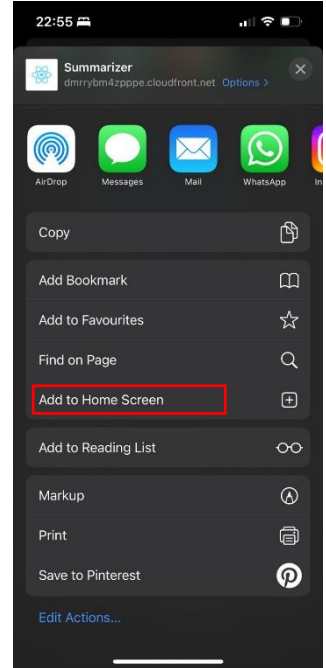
22:55

Summarizer
dmrrybm4zpppe.cloudfront.net Options >

AirDrop
Messages
Mail
WhatsApp
In

Copy

Add Bookmark
Add to Favourites
Find on Page
Add to Home Screen

Add to Reading List

Markup
Print
Save to Pinterest

Edit Actions...